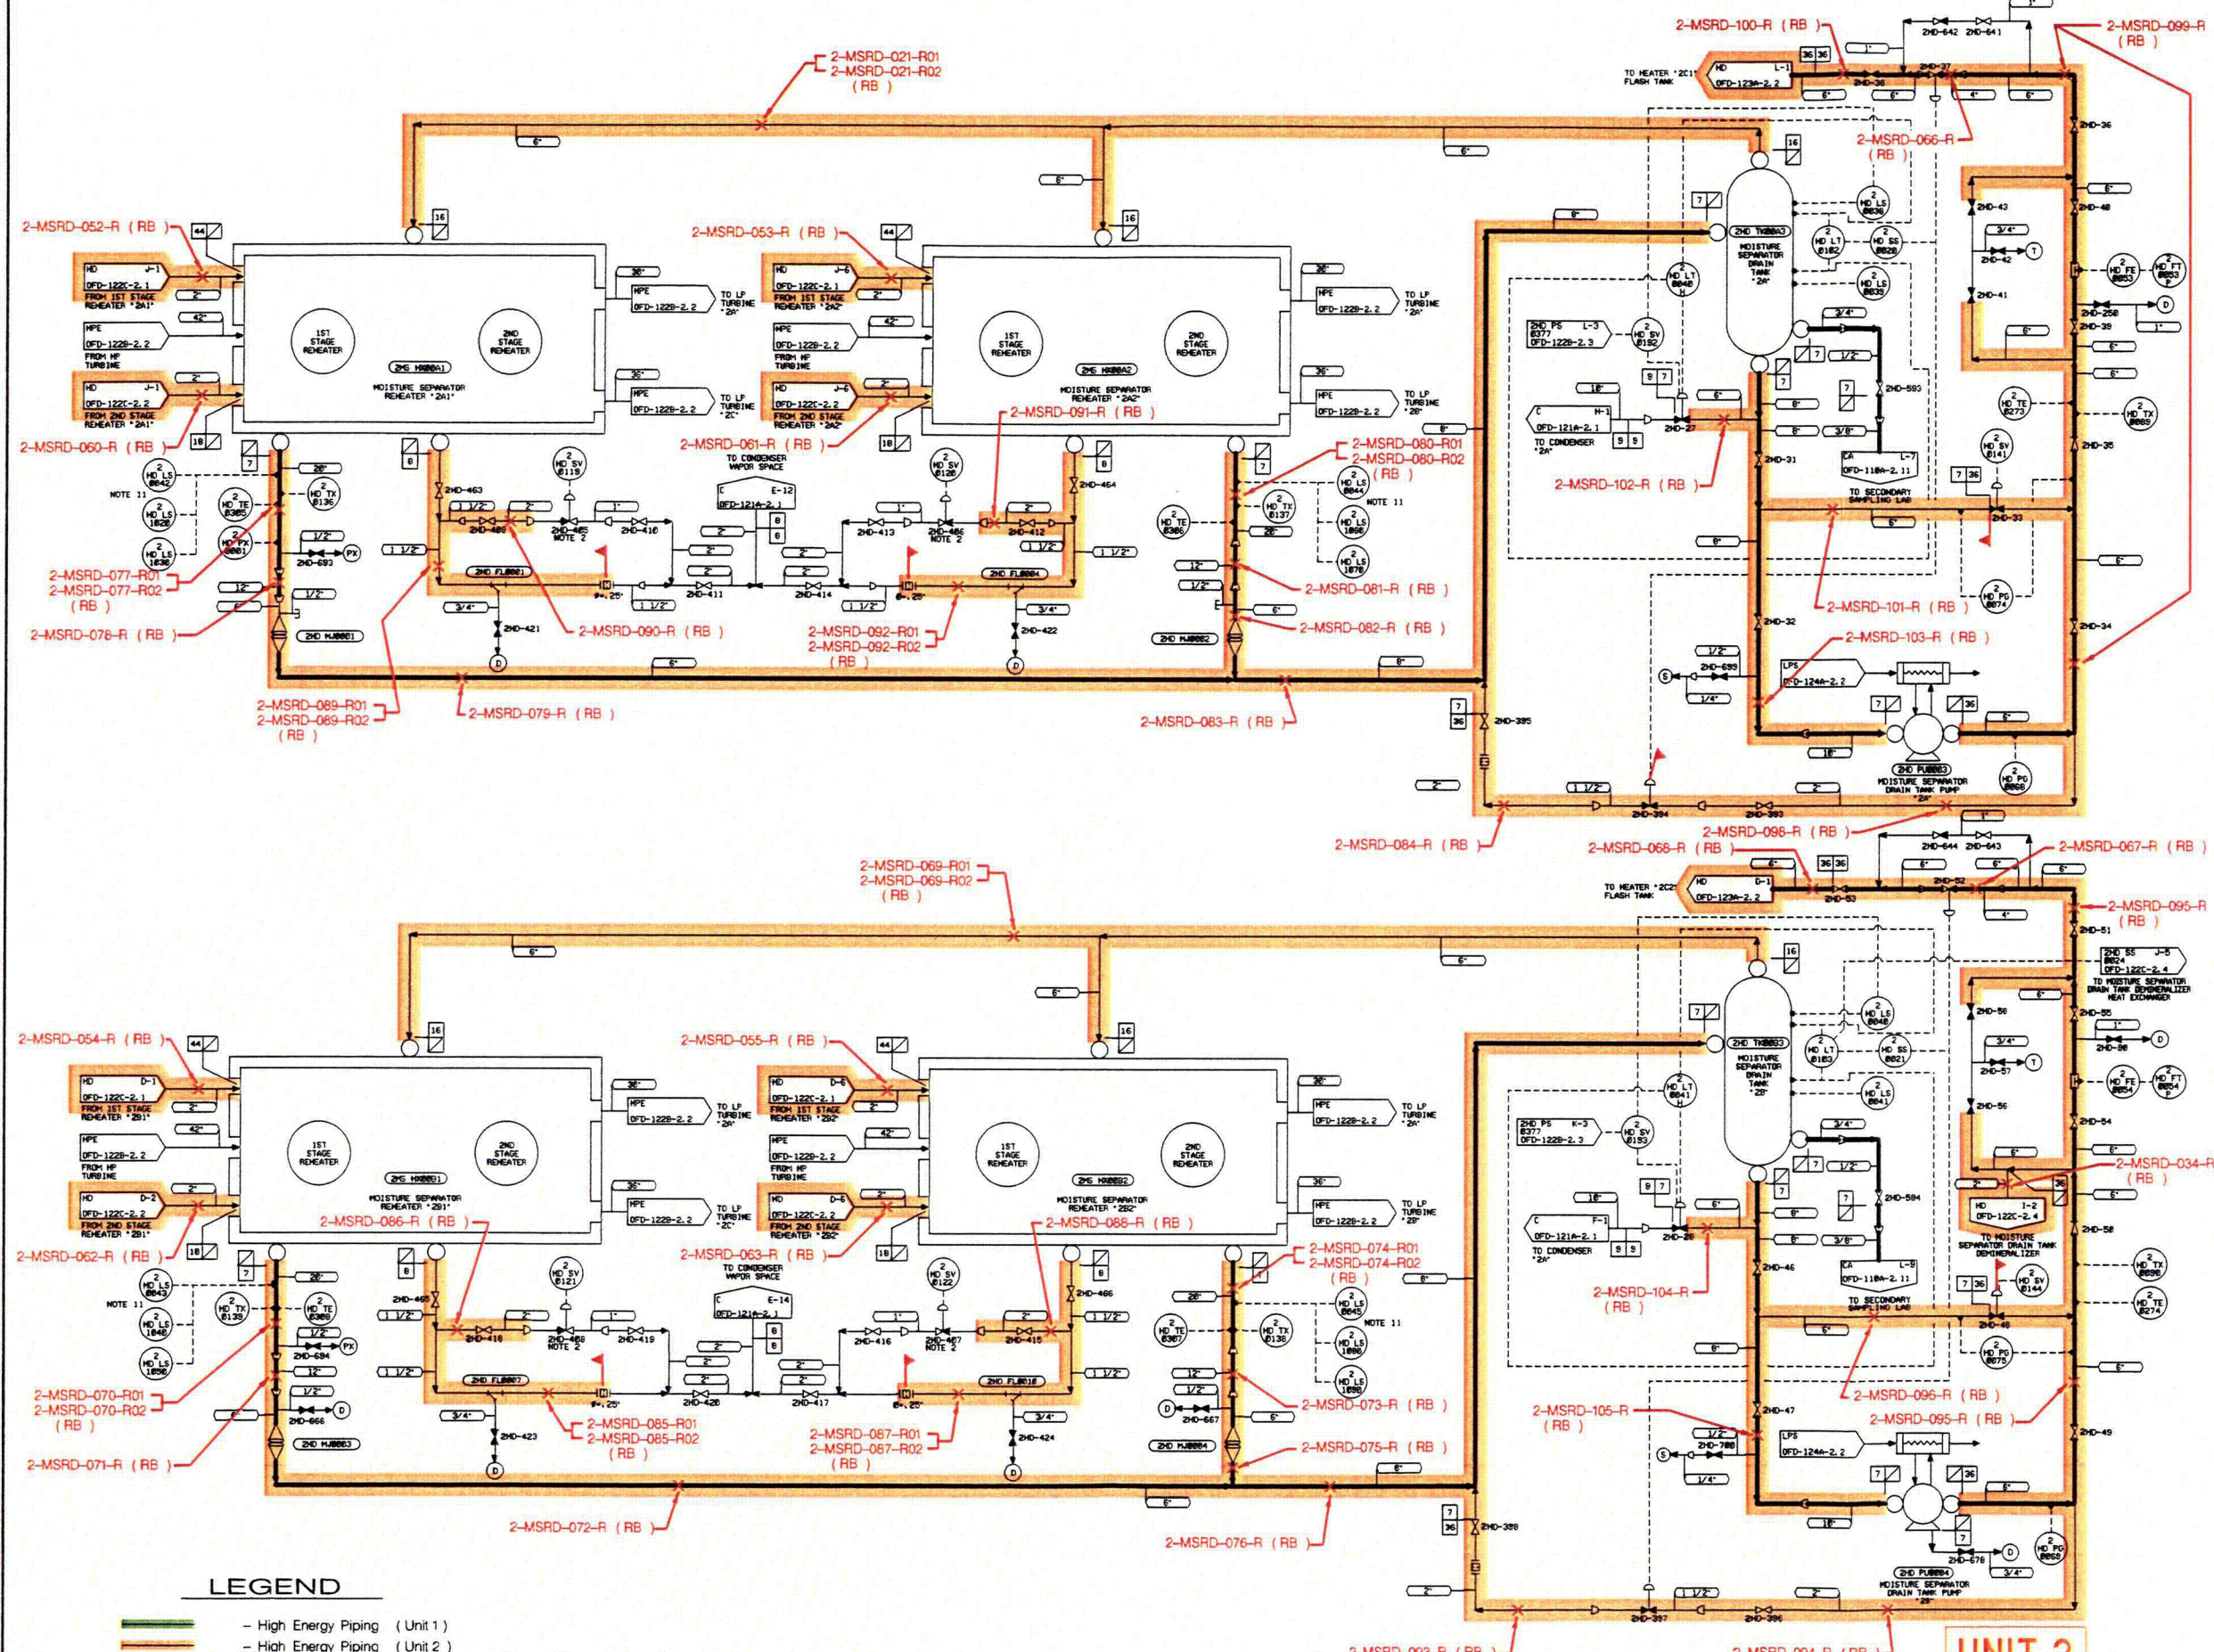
2-MSRD-021-R01
2-MSRD-021-R02
( RB )

2-MSRD-100-R ( RB )
2-MSRD-099-R ( RB )
2-MSRD-066-R ( RB )
2-MSRD-052-R ( RB )
2-MSRD-053-R ( RB )
2-MSRD-060-R ( RB )
2-MSRD-061-R ( RB )
2-MSRD-091-R ( RB )
2-MSRD-080-R01
2-MSRD-080-R02
( RB )
2-MSRD-102-R ( RB )
2-MSRD-077-R01
2-MSRD-077-R02
( RB )
2-MSRD-081-R ( RB )
2-MSRD-101-R ( RB )
2-MSRD-078-R ( RB )
2-MSRD-090-R ( RB )
2-MSRD-092-R01
2-MSRD-092-R02
( RB )
2-MSRD-082-R ( RB )
2-MSRD-103-R ( RB )
2-MSRD-089-R01
2-MSRD-089-R02
( RB )
2-MSRD-079-R ( RB )
2-MSRD-083-R ( RB )
2-MSRD-084-R ( RB )
2-MSRD-098-R ( RB )
2-MSRD-068-R ( RB )
2-MSRD-067-R ( RB )

1ST STAGE REHEATER
2ND STAGE REHEATER
MOISTURE SEPARATOR REHEATER "2A1"
MOISTURE SEPARATOR REHEATER "2A2"
MOISTURE SEPARATOR DRAIN TANK "2A"
MOISTURE SEPARATOR DRAIN TANK PUMP "2A"
TO CONDENSER VAPOR SPACE
TO LP TURBINE
FROM HP TURBINE
FROM 1ST STAGE REHEATER "2A1"
FROM 2ND STAGE REHEATER "2A1"
TO HEATER "2C1" FLASH TANK
TO CONDENSER "2A"
TO SECONDARY SAMPLING LAB
NOTE 11
NOTE 2

2-MSRD-069-R01
2-MSRD-069-R02
( RB )
2-MSRD-095-R ( RB )
2-MSRD-054-R ( RB )
2-MSRD-055-R ( RB )
2-MSRD-034-R ( RB )
2-MSRD-086-R ( RB )
2-MSRD-088-R ( RB )
2-MSRD-062-R ( RB )
2-MSRD-063-R ( RB )
2-MSRD-074-R01
2-MSRD-074-R02
( RB )
2-MSRD-104-R ( RB )
2-MSRD-070-R01
2-MSRD-070-R02
( RB )
2-MSRD-073-R ( RB )
2-MSRD-096-R ( RB )
2-MSRD-105-R ( RB )
2-MSRD-095-R ( RB )
2-MSRD-085-R01
2-MSRD-085-R02
( RB )
2-MSRD-087-R01
2-MSRD-087-R02
( RB )
2-MSRD-071-R ( RB )
2-MSRD-075-R ( RB )
2-MSRD-072-R ( RB )
2-MSRD-076-R ( RB )

MOISTURE SEPARATOR REHEATER "2B1"
MOISTURE SEPARATOR REHEATER "2B2"
MOISTURE SEPARATOR DRAIN TANK "2B"
MOISTURE SEPARATOR DRAIN TANK PUMP "2B"
TO HEATER "2C2" FLASH TANK
TO MOISTURE SEPARATOR DRAIN TANK DEMINERALIZER HEAT EXCHANGER
TO MOISTURE SEPARATOR DRAIN TANK DEMINERALIZER

LEGEND
– High Energy Piping ( Unit 1 )
– High Energy Piping ( Unit 2 )

UNIT 2